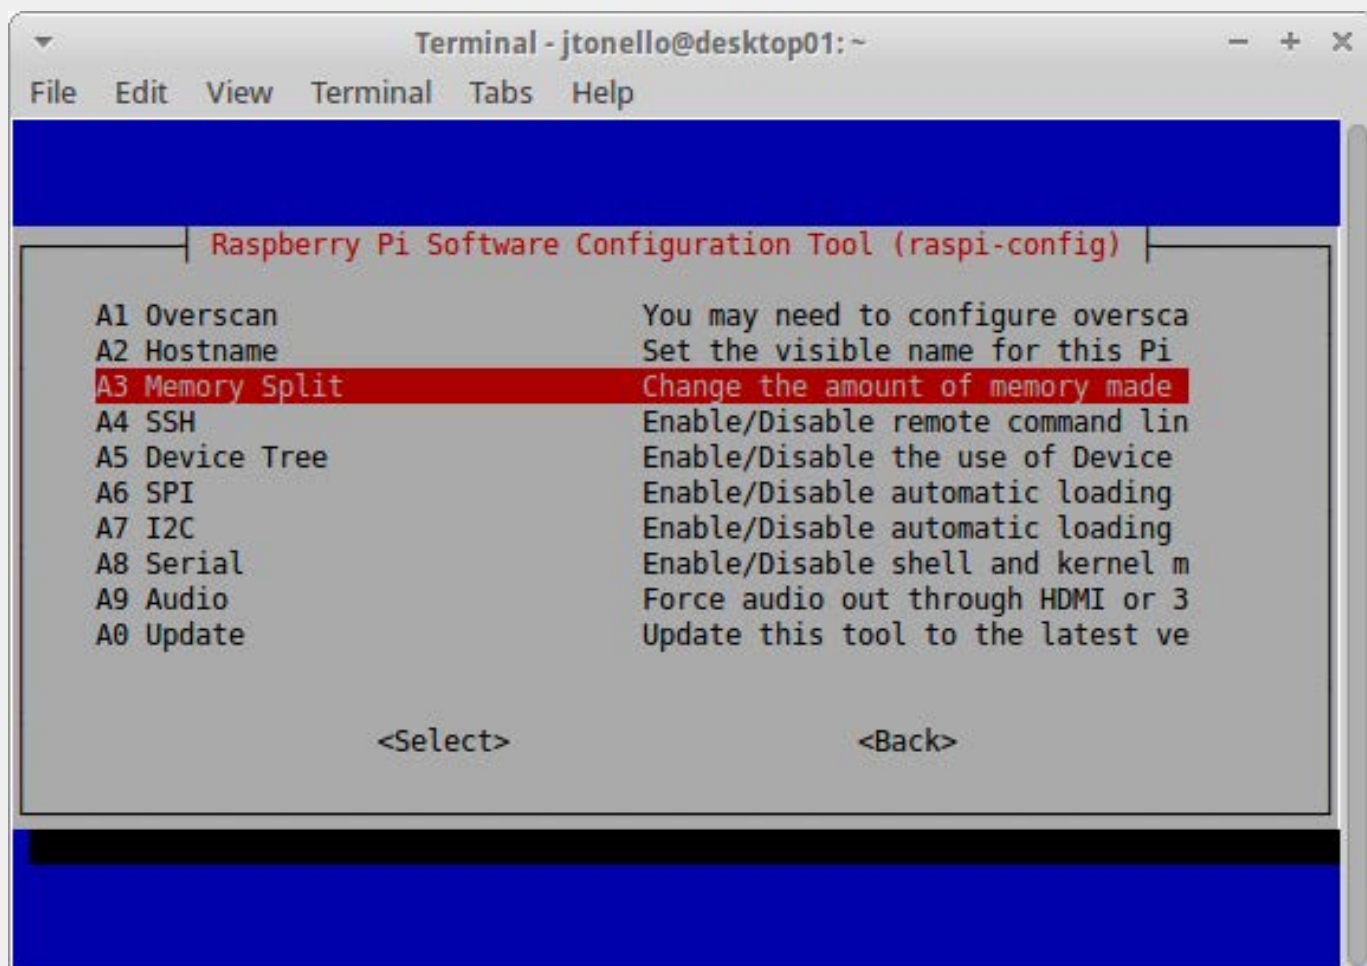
Terminal - jtonello@desktop01: ~

File Edit View Terminal Tabs Help

Raspberry Pi Software Configuration Tool (raspi-config)

A1 Overscan You may need to configure oversca
A2 Hostname Set the visible name for this Pi
A3 Memory Split Change the amount of memory made
A4 SSH Enable/Disable remote command lin
A5 Device Tree Enable/Disable the use of Device
A6 SPI Enable/Disable automatic loading
A7 I2C Enable/Disable automatic loading
A8 Serial Enable/Disable shell and kernel m
A9 Audio Force audio out through HDMI or 3
A0 Update Update this tool to the latest ve

<Select> <Back>